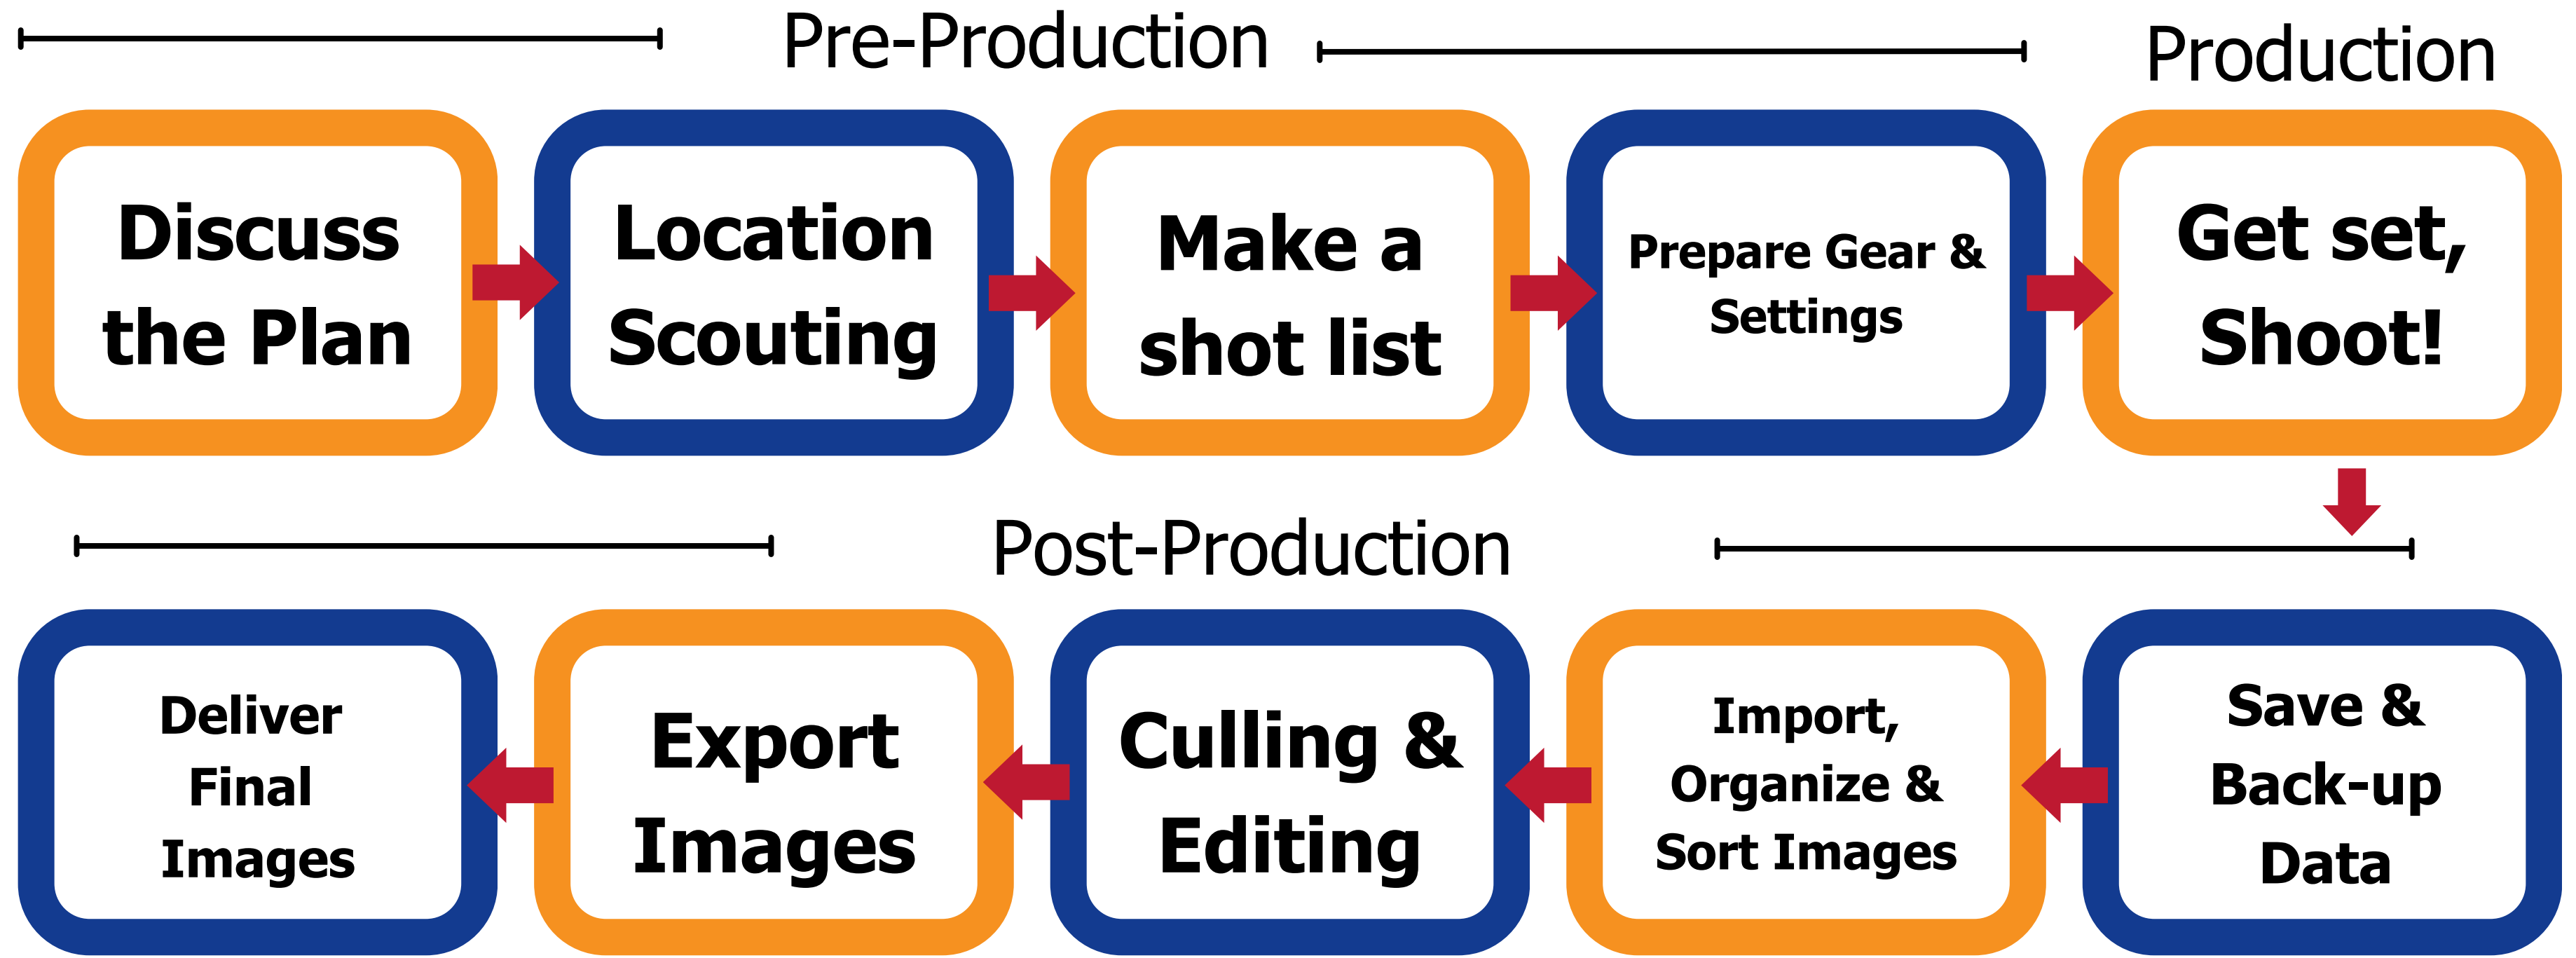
Pre-Production

Production

Discuss the Plan

Location Scouting

Make a shot list

Prepare Gear & Settings

Get set, Shoot!

Post-Production

Save & Back-up Data

Import, Organize & Sort Images

Culling & Editing

Export Images

Deliver Final Images